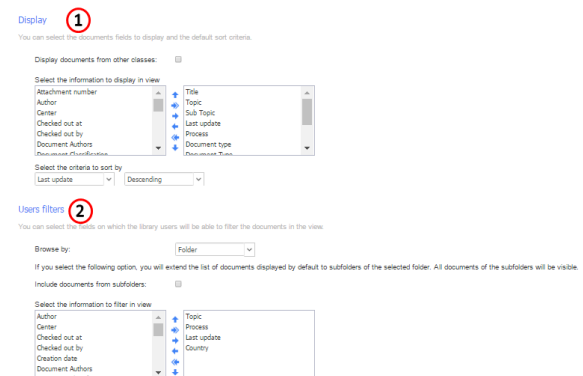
Display ①

You can select the documents fields to display and the default sort criteria.

Display documents from other classes:

Select the information to display in view

| Attachment number | Title |
|---|---|
| Author | Topic |
| Center | Sub Topic |
| Checked out at | Last update |
| Checked out by | Process |
| Document Authors | Document type |
| Document Classification | Document Type |

Select the criteria to sort by

Last update Descending

Users filters ②

You can select the fields on which the library users will be able to filter the documents in the view.

Browse by: Folder

If you select the following option, you will extend the list of documents displayed by default to subfolders of the selected folder. All documents of the subfolders will be visible.

Include documents from subfolders:

Select the information to filter in view

| Author | Topic |
|---|---|
| Center | Process |
| Checked out at | Last update |
| Checked out by | Country |
| Creation date | |
| Document Authors | |